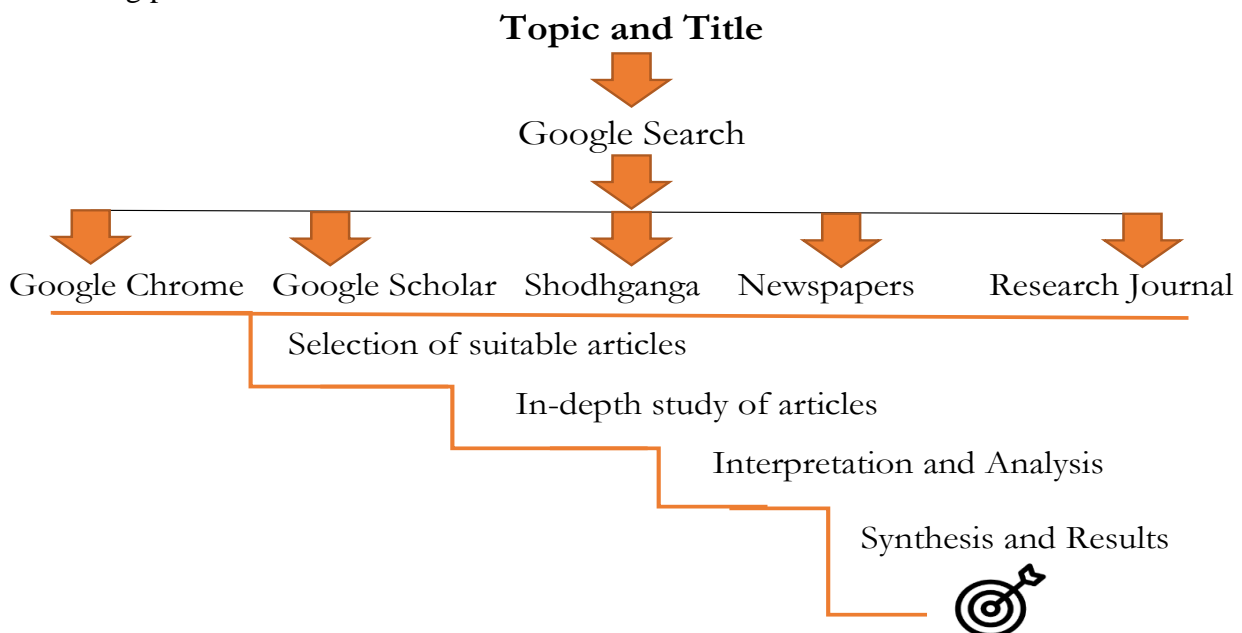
Topic and Title

Google Search

Google Chrome

Google Scholar

Shodhganga

Newspapers

Research Journal

Selection of suitable articles

In-depth study of articles

Interpretation and Analysis

Synthesis and Results